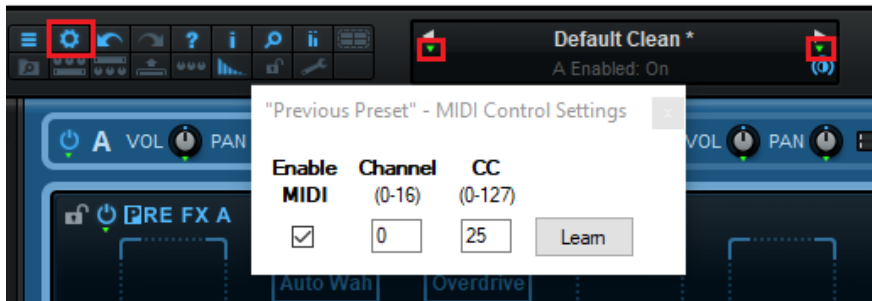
Default Clean *
A Enabled: On

"Previous Preset" - MIDI Control Settings
x

A VOL PAN
VOL PAN

PRE FX A

| Enable MIDI | Channel (0-16) | CC (0-127) | |
|---|---|---|---|
| ☑ | 0 | 25 | Learn |

Auto Wah
Overdrive